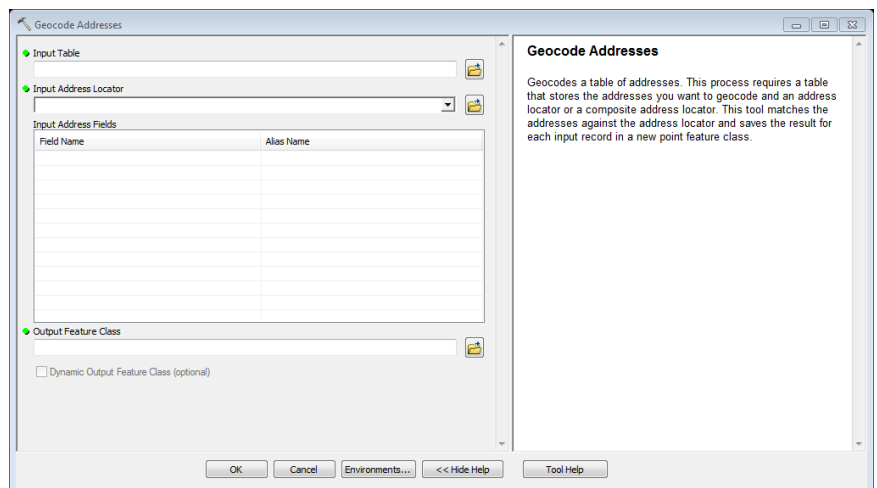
Geocode Addresses

Input Table

Input Address Locator

Input Address Fields

| Field Name | Alias Name |
|---|---|
| | |

Output Feature Class

Dynamic Output Feature Class (optional)

Geocode Addresses

Geocodes a table of addresses. This process requires a table that stores the addresses you want to geocode and an address locator or a composite address locator. This tool matches the addresses against the address locator and saves the result for each input record in a new point feature class.

OK Cancel Environments... << Hide Help Tool Help